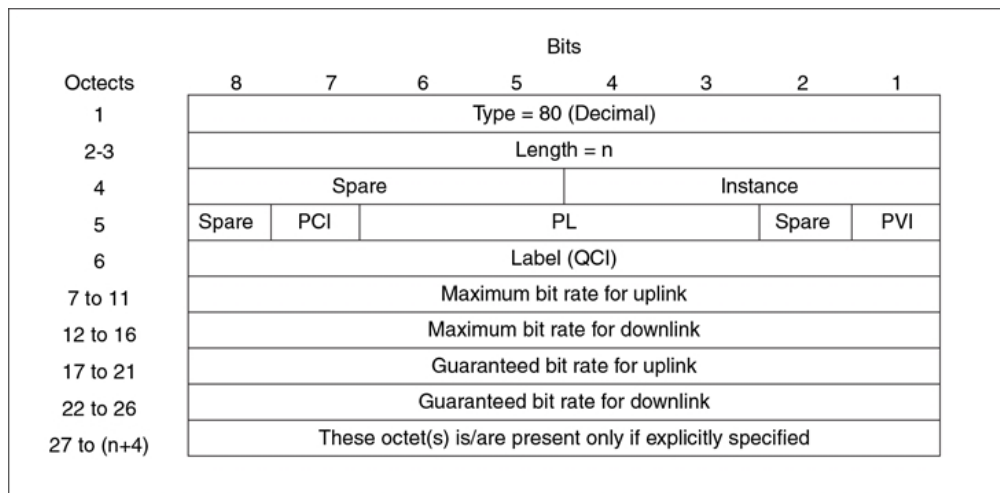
Bits

| Octets | 8 | 7 | 6 | 5 | 4 | 3 | 2 | 1 |
|---|---|---|---|---|---|---|---|---|
| 1 | Type = 80 (Decimal) | | | | | | | |
| 2-3 | Length = n | | | | | | | |
| 4 | Spare | | | | Instance | | | |
| 5 | Spare | PCI | PL | | | | Spare | PVI |
| 6 | Label (QCI) | | | | | | | |
| 7 to 11 | Maximum bit rate for uplink | | | | | | | |
| 12 to 16 | Maximum bit rate for downlink | | | | | | | |
| 17 to 21 | Guaranteed bit rate for uplink | | | | | | | |
| 22 to 26 | Guaranteed bit rate for downlink | | | | | | | |
| 27 to (n+4) | These octet(s) is/are present only if explicitly specified | | | | | | | |